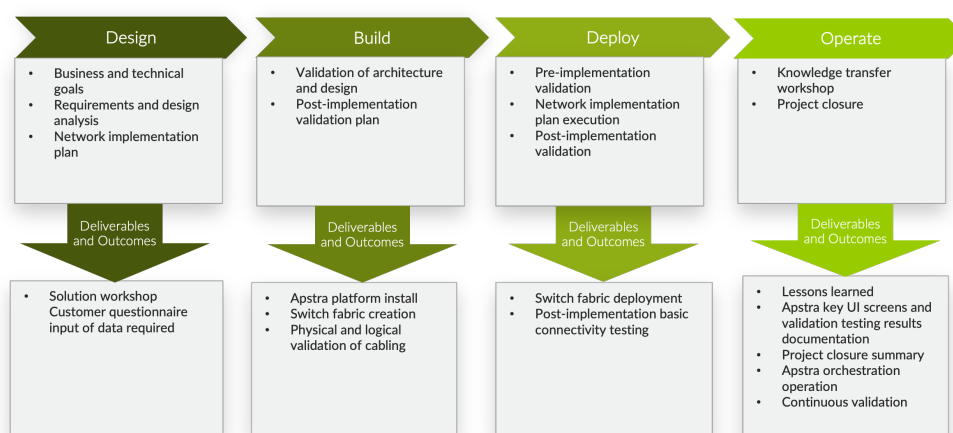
Design

- Business and technical goals
- Requirements and design analysis
- Network implementation plan

Deliverables and Outcomes

- Solution workshop Customer questionnaire input of data required

Build

- Validation of architecture and design
- Post-implementation validation plan

Deliverables and Outcomes

- Apstra platform install
- Switch fabric creation
- Physical and logical validation of cabling

Deploy

- Pre-implementation validation
- Network implementation plan execution
- Post-implementation validation

Deliverables and Outcomes

- Switch fabric deployment
- Post-implementation basic connectivity testing

Operate

- Knowledge transfer workshop
- Project closure

Deliverables and Outcomes

- Lessons learned
- Apstra key UI screens and validation testing results documentation
- Project closure summary
- Apstra orchestration operation
- Continuous validation